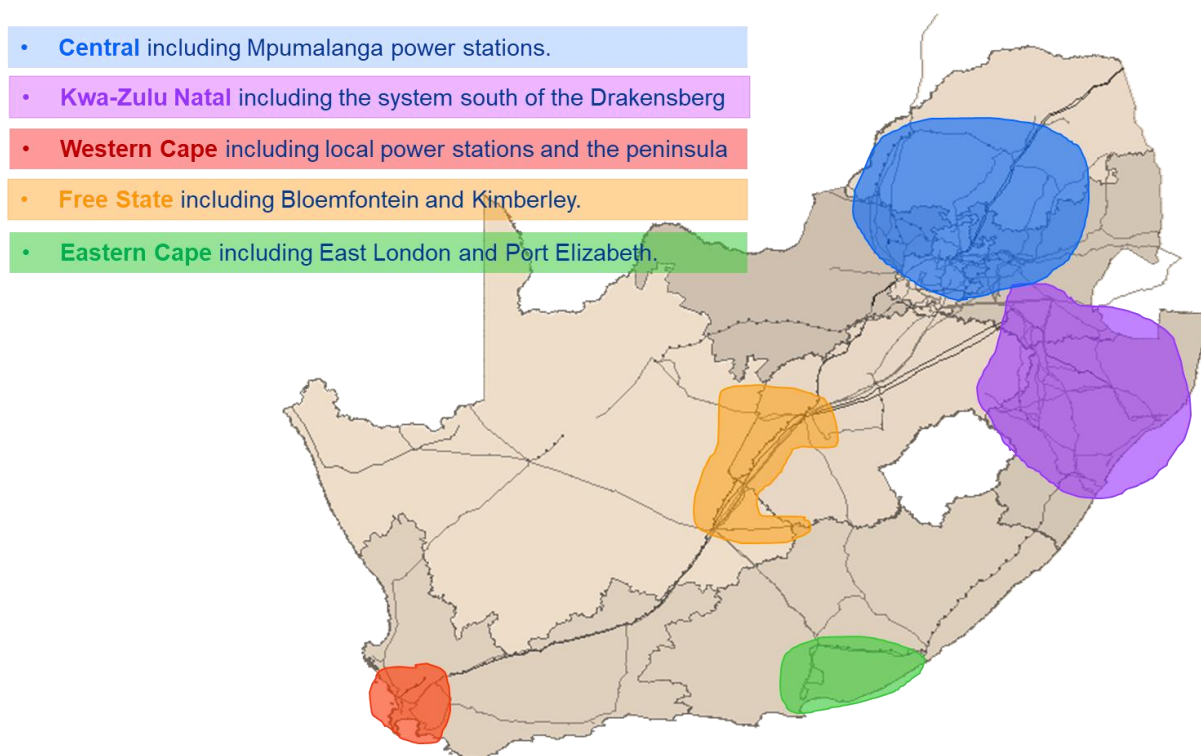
• **Central** including Mpumalanga power stations.

• **Kwa-Zulu Natal** including the system south of the Drakensberg

• **Western Cape** including local power stations and the peninsula

• **Free State** including Bloemfontein and Kimberley.

• **Eastern Cape** including East London and Port Elizabeth.